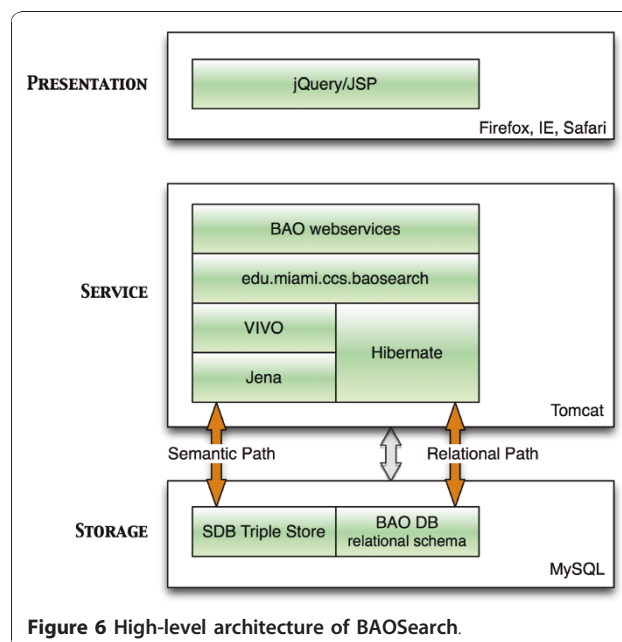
PRESENTATION

jQuery/JSP

Firefox, IE, Safari

SERVICE

BAO webservices

edu.miami.ccs.baosearch

VIVO

Jena

Hibernate

Tomcat

Semantic Path

Relational Path

STORAGE

SDB Triple Store

BAO DB relational schema

MySQL

Figure 6 High-level architecture of BAOSearch.